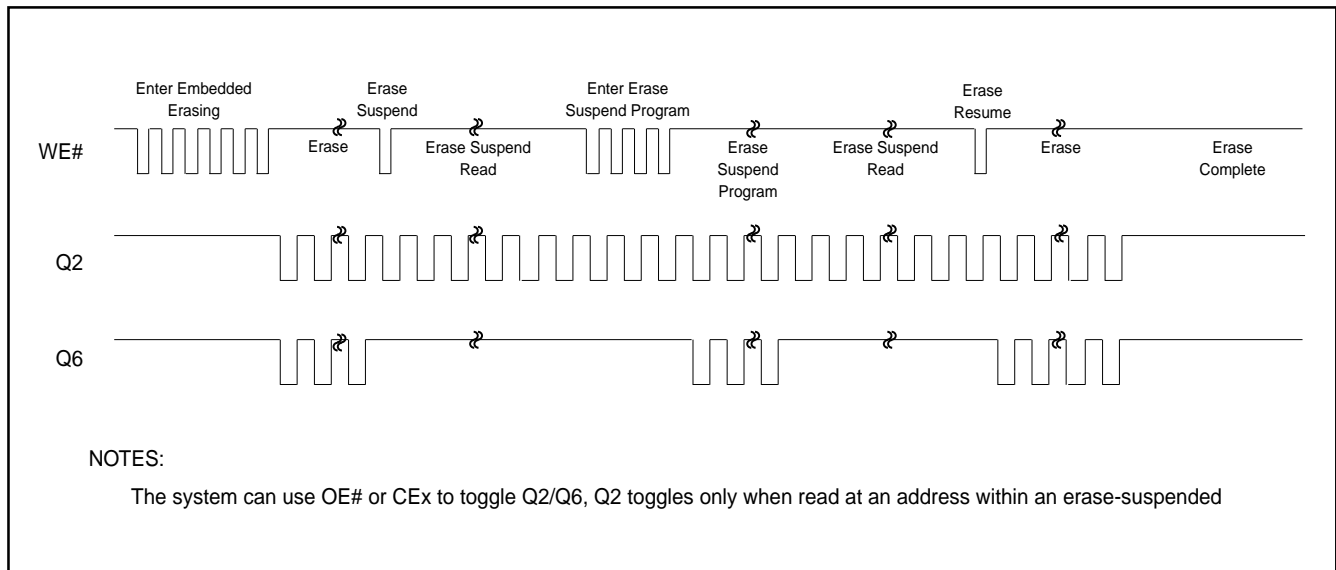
Enter Embedded Erasing

Erase Suspend

Enter Erase Suspend Program

Erase Resume

WE#

Erase

Erase Suspend Read

Erase Suspend Program

Erase Suspend Read

Erase

Erase Complete

Q2

Q6

NOTES:

The system can use OE# or CEx to toggle Q2/Q6, Q2 toggles only when read at an address within an erase-suspended